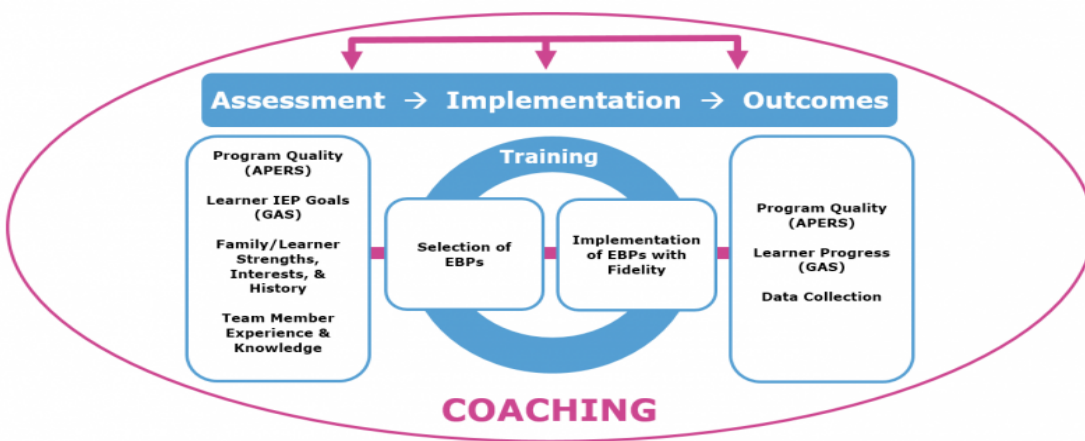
Assessment → Implementation → Outcomes

Program Quality (APERS)

Learner IEP Goals (GAS)

Family/Learner Strengths, Interests, & History

Team Member Experience & Knowledge

Training

Selection of EBPs

Implementation of EBPs with Fidelity

Program Quality (APERS)

Learner Progress (GAS)

Data Collection

COACHING